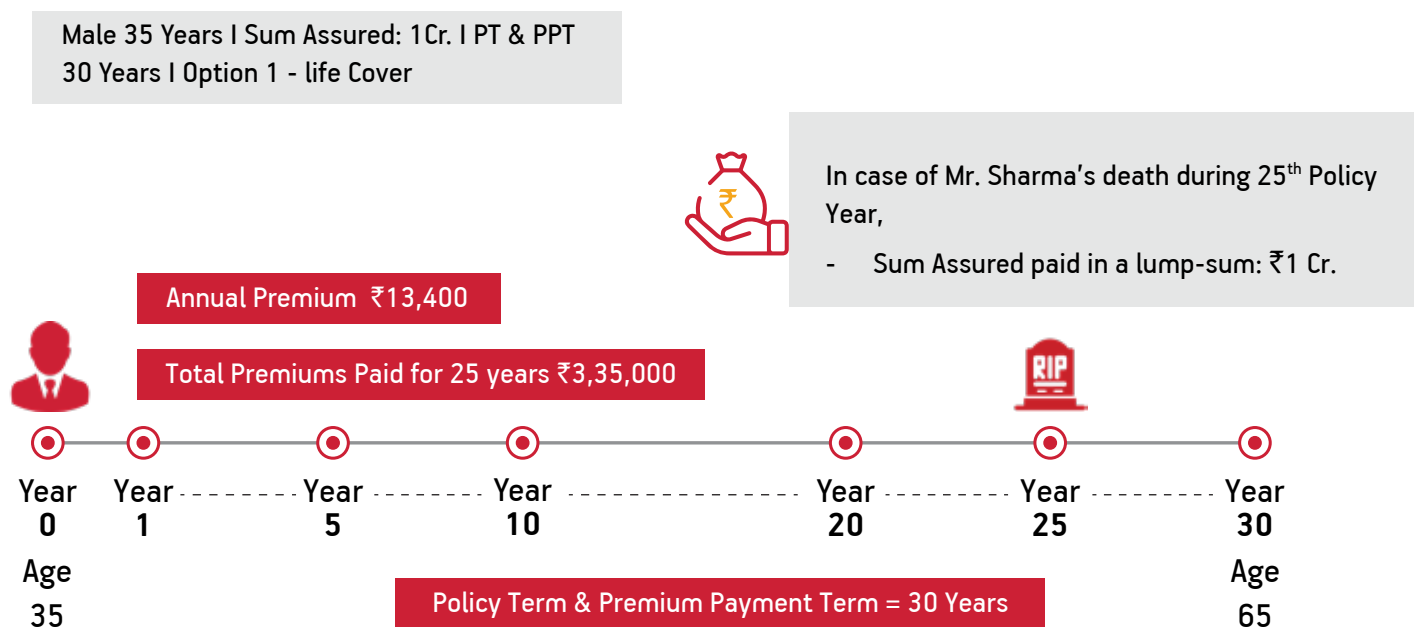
Male 35 Years I Sum Assured: 1Cr. I PT & PPT 30 Years I Option 1 - life Cover

₹

In case of Mr. Sharma's death during 25$^{th}$ Policy Year,

- Sum Assured paid in a lump-sum: ₹1 Cr.

Annual Premium ₹13,400

Total Premiums Paid for 25 years ₹3,35,000

RIP

Year 0

Year 1

Year 5

Year 10

Year 20

Year 25

Year 30

Age 35

Policy Term & Premium Payment Term = 30 Years

Age 65